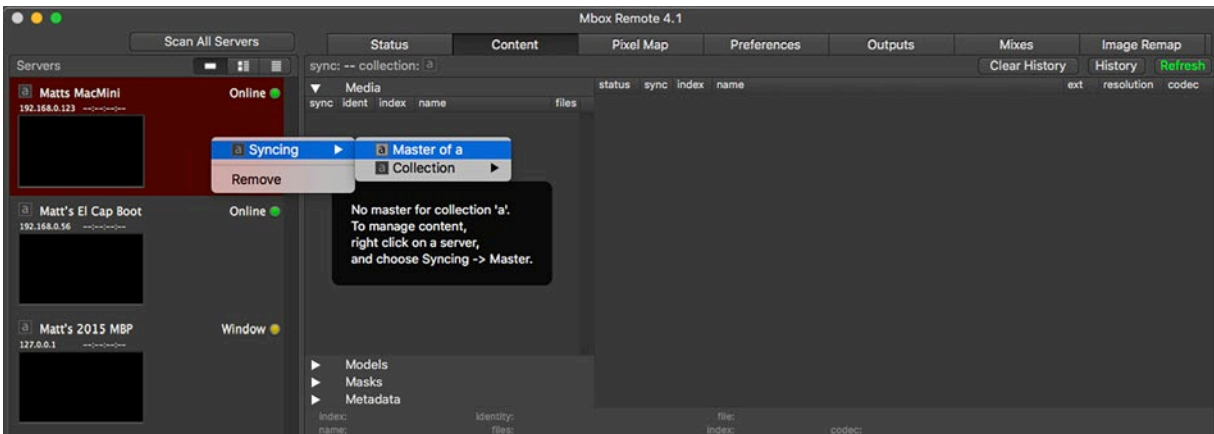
Mbox Remote 4.1

Scan All Servers

Servers

Status | Content | Pixel Map | Preferences | Outputs | Mixes | Image Remap

sync: -- collection: a

Clear History | History | Refresh

a Matts MacMini Online
192.168.0.123 --:--:--:--

a Syncing ▶ | a Master of a
Remove | a Collection ▶

a Matt's El Cap Boot Online
192.168.0.56 --:--:--:--

a Matt's 2015 MBP Window
127.0.0.1 --:--:--:--

▼ Media
sync ident index name files

No master for collection 'a'.
To manage content,
right click on a server,
and choose Syncing -> Master.

▶ Models
▶ Masks
▶ Metadata

index: identity: file:
name: files: index: codec:

status sync index name ext resolution codec